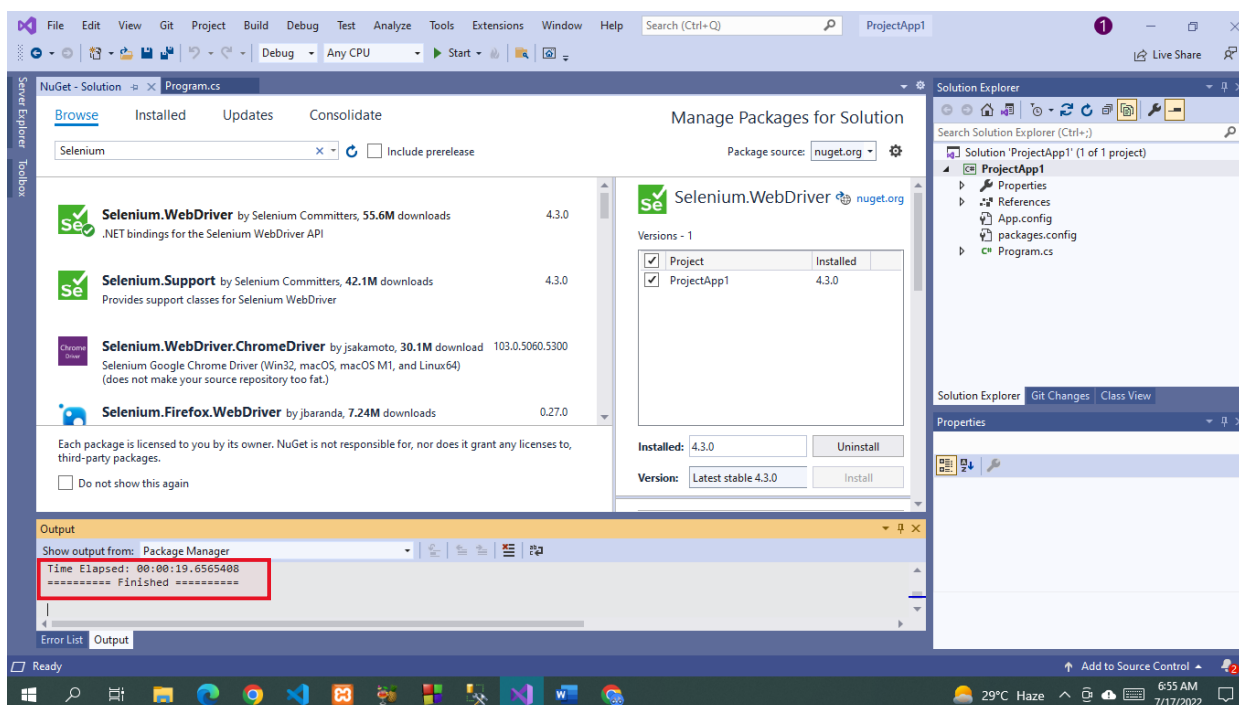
File Edit View Git Project Build Debug Test Analyze Tools Extensions Window Help Search (Ctrl+Q) ProjectApp1

Debug Any CPU Start Live Share

NuGet - Solution Program.cs

Browse Installed Updates Consolidate

Manage Packages for Solution

Selenium × Include prerelease Package source: nuget.org

Selenium.WebDriver by Selenium Committers, 55.6M downloads 4.3.0
.NET bindings for the Selenium WebDriver API

Selenium.Support by Selenium Committers, 42.1M downloads 4.3.0
Provides support classes for Selenium WebDriver

Selenium.WebDriver.ChromeDriver by jsakamoto, 30.1M download 103.0.5060.5300
Selenium Google Chrome Driver (Win32, macOS, macOS M1, and Linux64) (does not make your source repository too fat.)

Selenium.Firefox.WebDriver by jbaranda, 7.24M downloads 0.27.0

Each package is licensed to you by its owner. NuGet is not responsible for, nor does it grant any licenses to, third-party packages.

Do not show this again

Selenium.WebDriver nuget.org

Versions - 1

| Project | Installed |
|---|---|
| ProjectApp1 | 4.3.0 |

Installed: 4.3.0 Uninstall

Version: Latest stable 4.3.0 Install

Solution Explorer

Search Solution Explorer (Ctrl+;)

Solution 'ProjectApp1' (1 of 1 project)
ProjectApp1
Properties
References
App.config
packages.config
Program.cs

Solution Explorer Git Changes Class View

Properties

Output

Show output from: Package Manager

Time Elapsed: 00:00:19.6565408
========== Finished ==========

Error List Output

Ready

Add to Source Control

29°C Haze 6:55 AM 7/17/2022

Server Explorer Toolbox